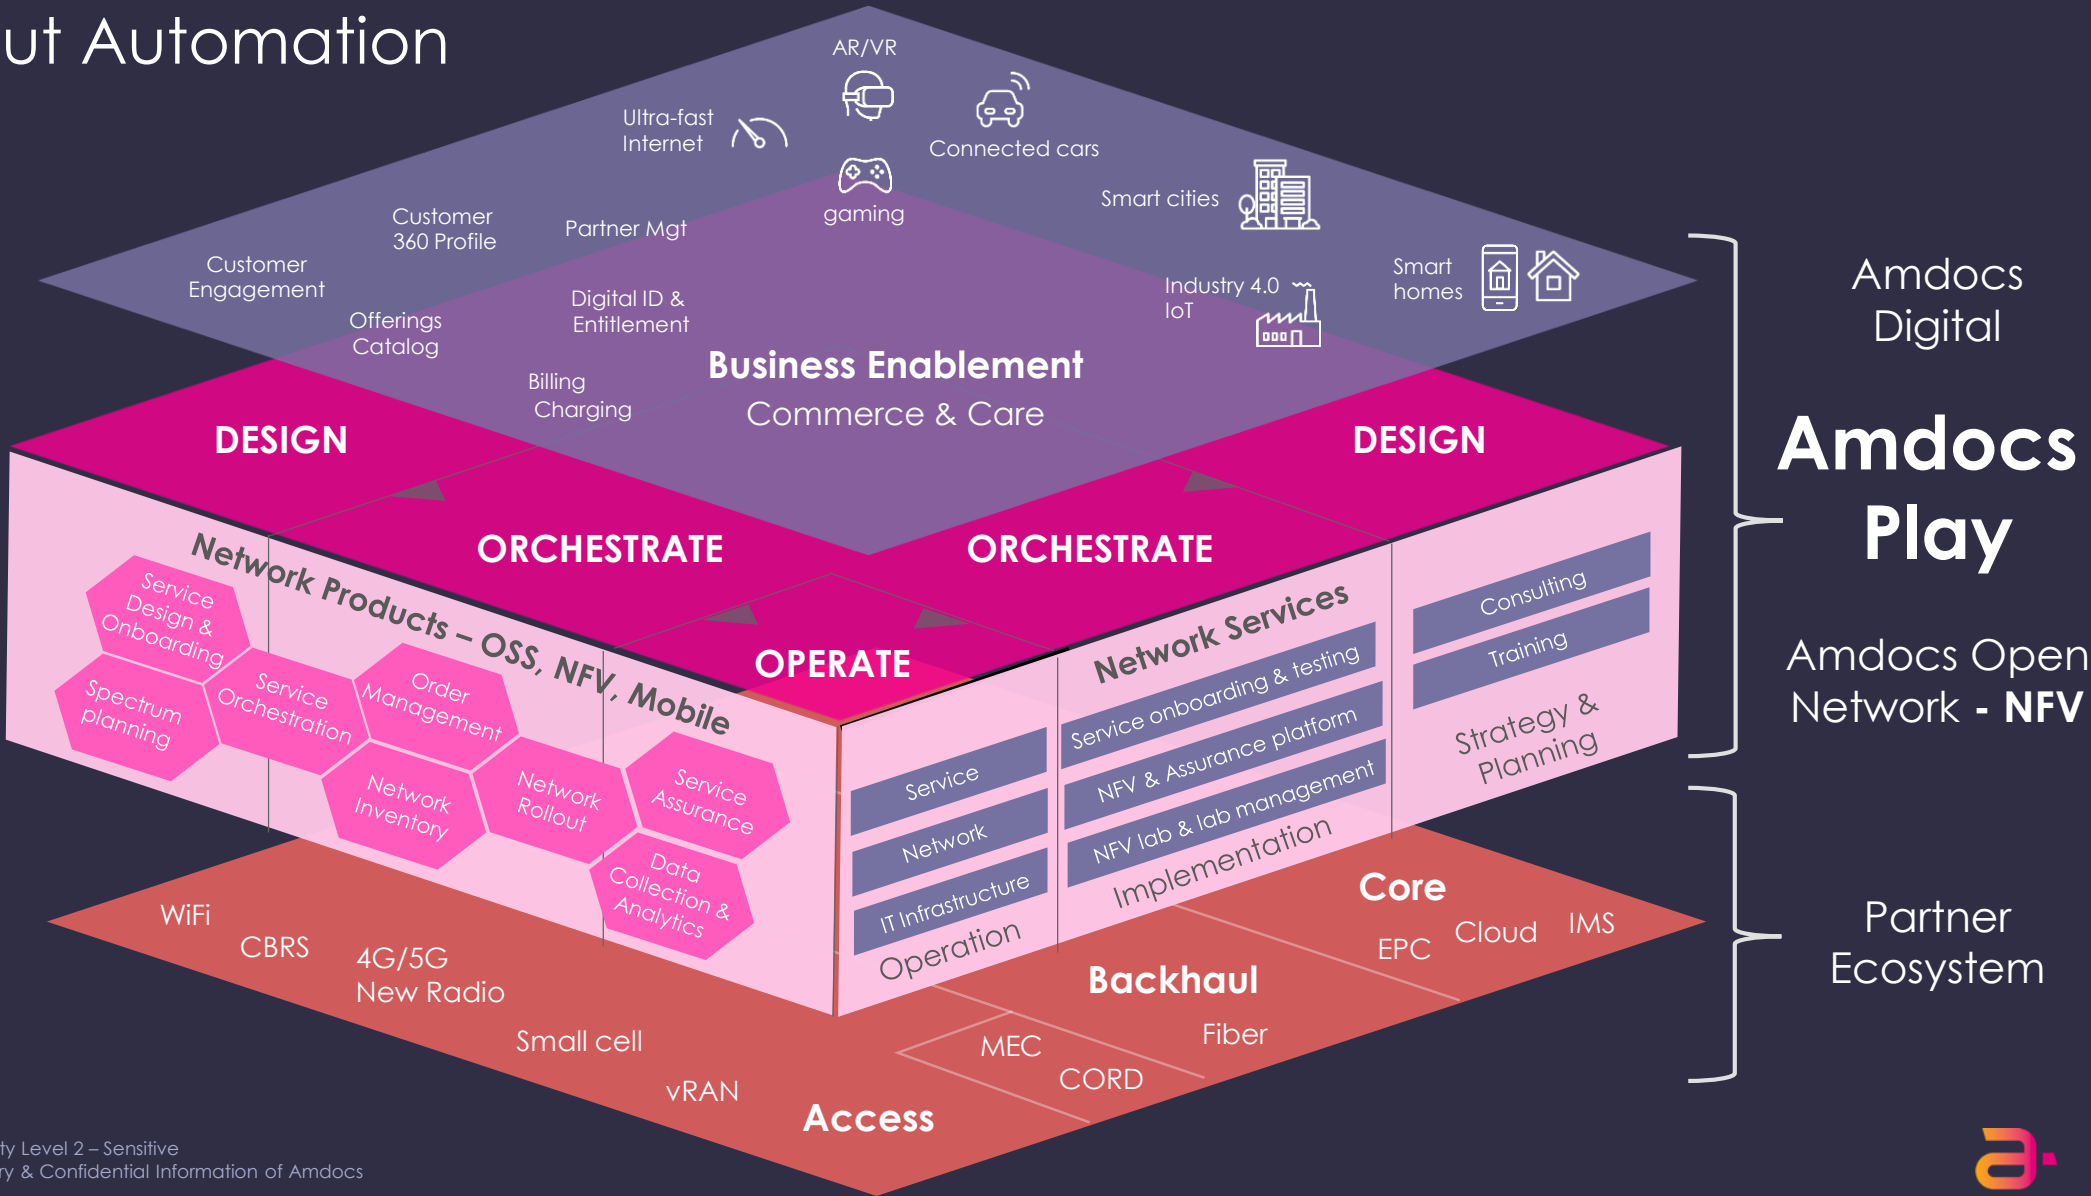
ut Automation

AR/VR

Ultra-fast Internet

Connected cars

gaming

Smart cities

Customer 360 Profile

Partner Mgt

Customer Engagement

Smart homes

Industry 4.0 IoT

Digital ID & Entitlement

Offerings Catalog

Billing Charging

Business Enablement
Commerce & Care

DESIGN

DESIGN

ORCHESTRATE

ORCHESTRATE

OPERATE

Network Products – OSS, NFV, Mobile

Service Design & Onboarding

Spectrum planning

Service Orchestration

Order Management

Network Inventory

Network Rollout

Service Assurance

Data Collection & Analytics

Service

Network

IT Infrastructure

Operation

Network Services

Service onboarding & testing

NFV & Assurance platform

NFV lab & lab management

Implementation

Consulting

Training

Strategy & Planning

Amdocs Digital

Amdocs Play

Amdocs Open Network - NFV

Partner Ecosystem

WiFi

CBRS

4G/5G New Radio

Small cell

vRAN

Access

Core

EPC

Cloud

IMS

Backhaul

Fiber

MEC

CORD

ty Level 2 – Sensitive
y & Confidential Information of Amdocs